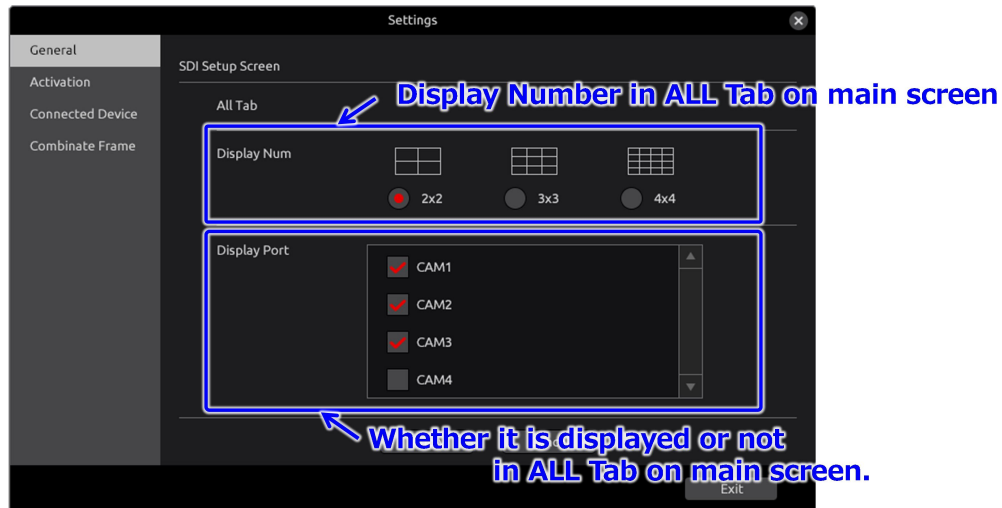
Settings

General
Activation
Connected Device
Combinate Frame

SDI Setup Screen

All Tab

Display Number in ALL Tab on main screen

Display Num

2x2
3x3
4x4

Display Port

CAM1
CAM2
CAM3
CAM4

Whether it is displayed or not in ALL Tab on main screen.

Exit